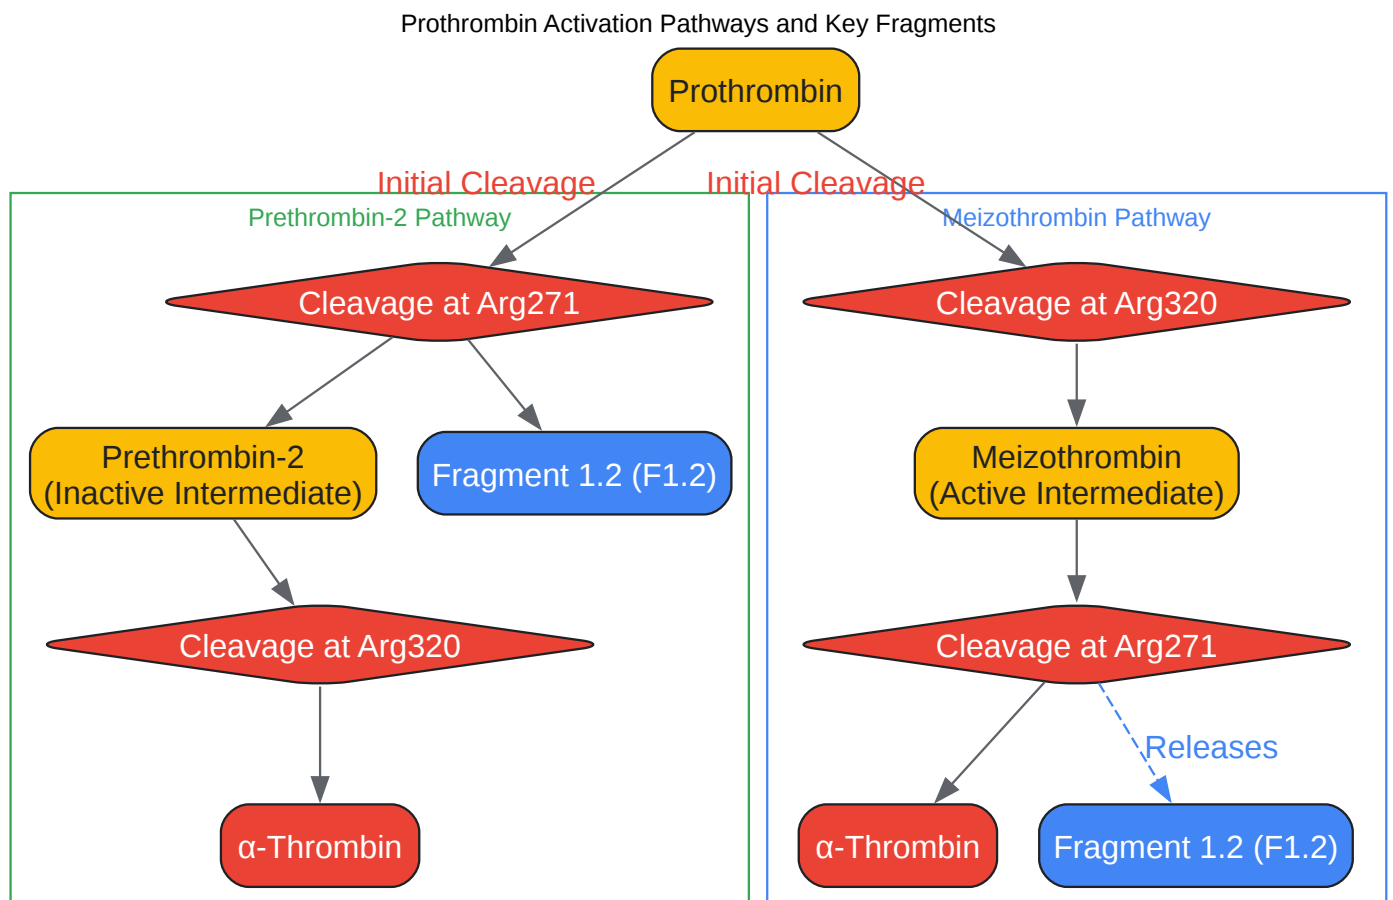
Prothrombin Activation Pathways and Key Fragments

Prothrombin

Initial Cleavage

Initial Cleavage

Prethrombin-2 Pathway

Cleavage at Arg271

Prethrombin-2
(Inactive Intermediate)

Fragment 1.2 (F1.2)

Cleavage at Arg320

α-Thrombin

Meizothrombin Pathway

Cleavage at Arg320

Meizothrombin
(Active Intermediate)

Cleavage at Arg271

Releases

α-Thrombin

Fragment 1.2 (F1.2)